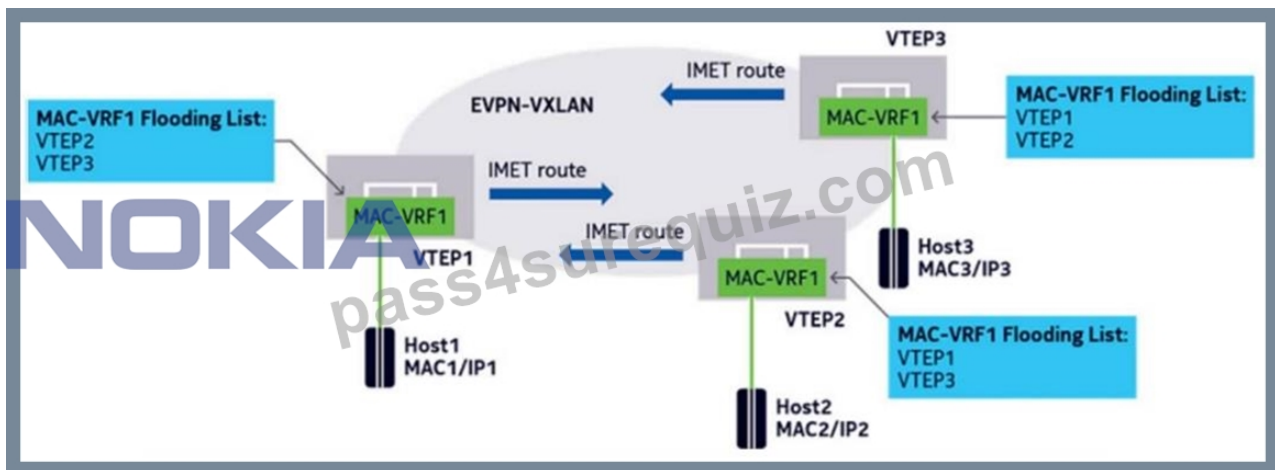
VTEP3

IMET route

EVPN-VXLAN

MAC-VRF1

MAC-VRF1 Flooding List:
VTEP1
VTEP2

MAC-VRF1 Flooding List:
VTEP2
VTEP3

IMET route

NOKIA

pass4surequiz.com

MAC-VRF1

VTEP1

IMET route

MAC-VRF1

Host3
MAC3/IP3

VTEP2

MAC-VRF1 Flooding List:
VTEP1
VTEP3

Host1
MAC1/IP1

Host2
MAC2/IP2